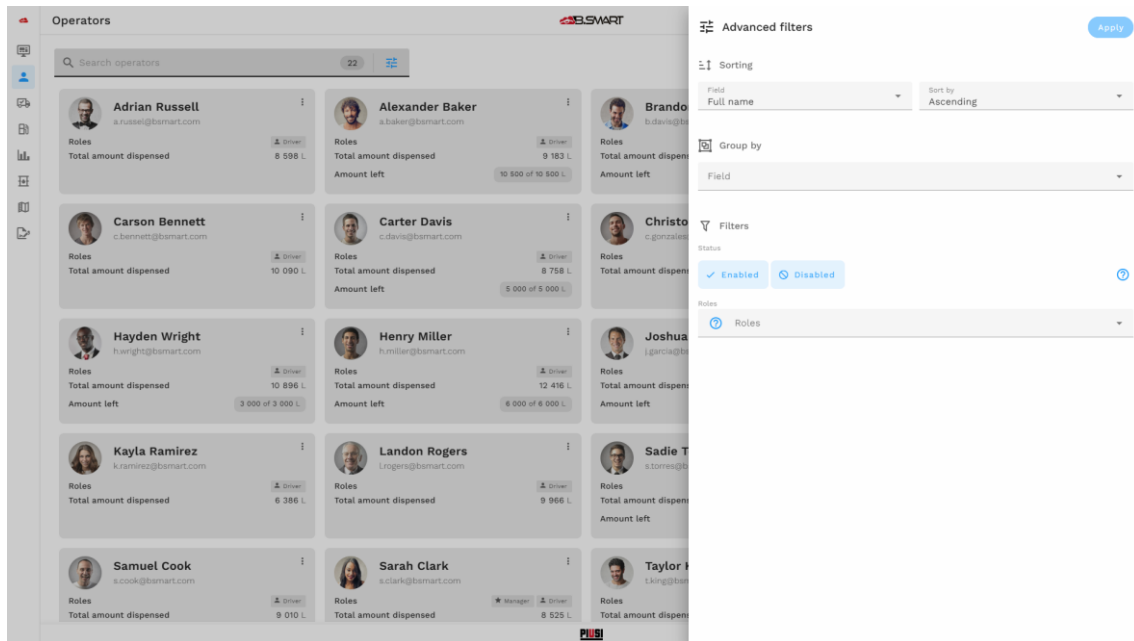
Operators

B.SMART

Search operators 22

Adrian Russell
a.russel@bsmart.com
Roles Driver
Total amount dispensed 8 598 L

Alexander Baker
a.baker@bsmart.com
Roles Driver
Total amount dispensed 9 183 L
Amount left 10 500 of 10 500 L

Brando
b.davis@b
Roles
Total amount dispens
Amount left

Carson Bennett
c.bennett@bsmart.com
Roles Driver
Total amount dispensed 10 090 L

Carter Davis
c.davis@bsmart.com
Roles Driver
Total amount dispensed 8 758 L
Amount left 5 000 of 5 000 L

Christo
c.gonzales
Roles
Total amount dispens

Hayden Wright
h.wright@bsmart.com
Roles Driver
Total amount dispensed 10 896 L
Amount left 3 000 of 3 000 L

Henry Miller
h.miller@bsmart.com
Roles Driver
Total amount dispensed 12 416 L
Amount left 6 000 of 6 000 L

Joshua
j.garcia@b
Roles
Total amount dispens
Amount left

Kayla Ramirez
k.ramirez@bsmart.com
Roles Driver
Total amount dispensed 6 386 L

Landon Rogers
l.rogers@bsmart.com
Roles Driver
Total amount dispensed 9 966 L

Sadie T
s.torres@b
Roles
Total amount dispens
Amount left

Samuel Cook
s.cook@bsmart.com
Roles Driver
Total amount dispensed 9 010 L

Sarah Clark
s.clark@bsmart.com
Roles Manager Driver
Total amount dispensed 8 525 L

Taylor
t.king@bsm
Roles
Total amount dispens

PIUSI

Advanced filters
Apply

Sorting
Field
Full name
Sort by
Ascending

Group by
Field

Filters
Status
Enabled Disabled

Roles
Roles